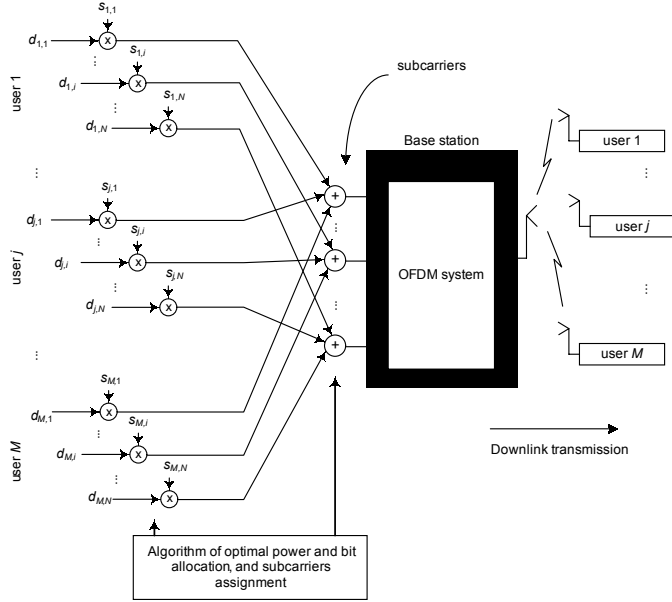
$s_{1,1}$
$d_{1,1}$
x
$s_{1,i}$
⋮
$d_{1,i}$
x
⋮
$s_{1,N}$
$d_{1,N}$
x
user 1

⋮

$s_{j,1}$
$d_{j,1}$
x
⋮
$s_{j,i}$
$d_{j,i}$
x
⋮
$s_{j,N}$
$d_{j,N}$
x
user $j$

⋮

$s_{M,1}$
$d_{M,1}$
x
⋮
$s_{M,i}$
$d_{M,i}$
x
⋮
$s_{M,N}$
$d_{M,N}$
x
user $M$

subcarriers

+
⋮
+
⋮
+

Base station

OFDM system

user 1
⋮
user $j$
⋮
user $M$

Downlink transmission

Algorithm of optimal power and bit allocation, and subcarriers assignment